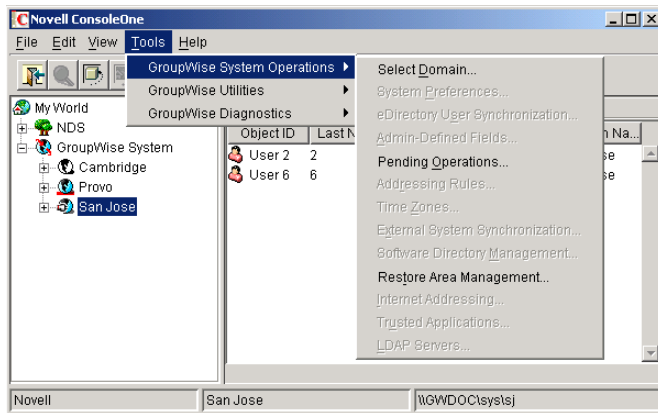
Novell ConsoleOne

File Edit View Tools Help

GroupWise System Operations
GroupWise Utilities
GroupWise Diagnostics

Select Domain...
System Preferences...
eDirectory User Synchronization...
Admin-Defined Fields...
Pending Operations...
Addressing Rules...
Time Zones...
External System Synchronization...
Software Directory Management...
Restore Area Management...
Internet Addressing...
Trusted Applications...
LDAP Servers...

My World
NDS
GroupWise System
Cambridge
Provo
San Jose

| Object ID | Last N | n Na |
|---|---|---|
| User 2 | 2 | se |
| User 6 | 6 | se |

Novell | San Jose | \\GWDOC\sys\sj